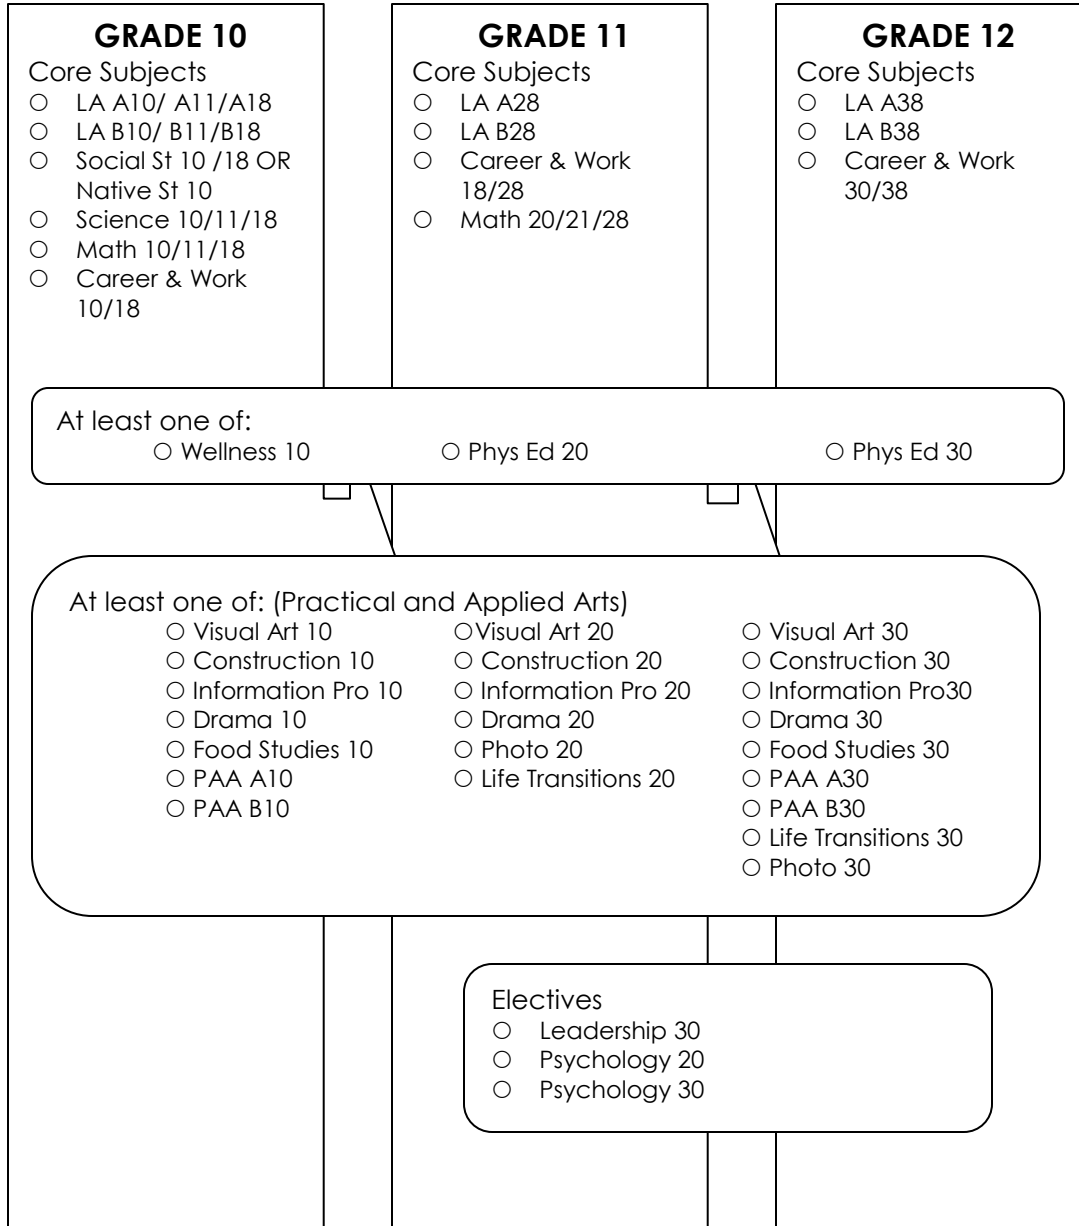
GRADE 10
Core Subjects
○ LA A10/ A11/A18
○ LA B10/ B11/B18
○ Social St 10 /18 OR Native St 10
○ Science 10/11/18
○ Math 10/11/18
○ Career & Work 10/18

GRADE 11
Core Subjects
○ LA A28
○ LA B28
○ Career & Work 18/28
○ Math 20/21/28

GRADE 12
Core Subjects
○ LA A38
○ LA B38
○ Career & Work 30/38

At least one of:
○ Wellness 10 ○ Phys Ed 20 ○ Phys Ed 30

At least one of: (Practical and Applied Arts)
○ Visual Art 10
○ Construction 10
○ Information Pro 10
○ Drama 10
○ Food Studies 10
○ PAA A10
○ PAA B10

○Visual Art 20
○ Construction 20
○ Information Pro 20
○ Drama 20
○ Photo 20
○ Life Transitions 20

○ Visual Art 30
○ Construction 30
○ Information Pro30
○ Drama 30
○ Food Studies 30
○ PAA A30
○ PAA B30
○ Life Transitions 30
○ Photo 30

Electives
○ Leadership 30
○ Psychology 20
○ Psychology 30